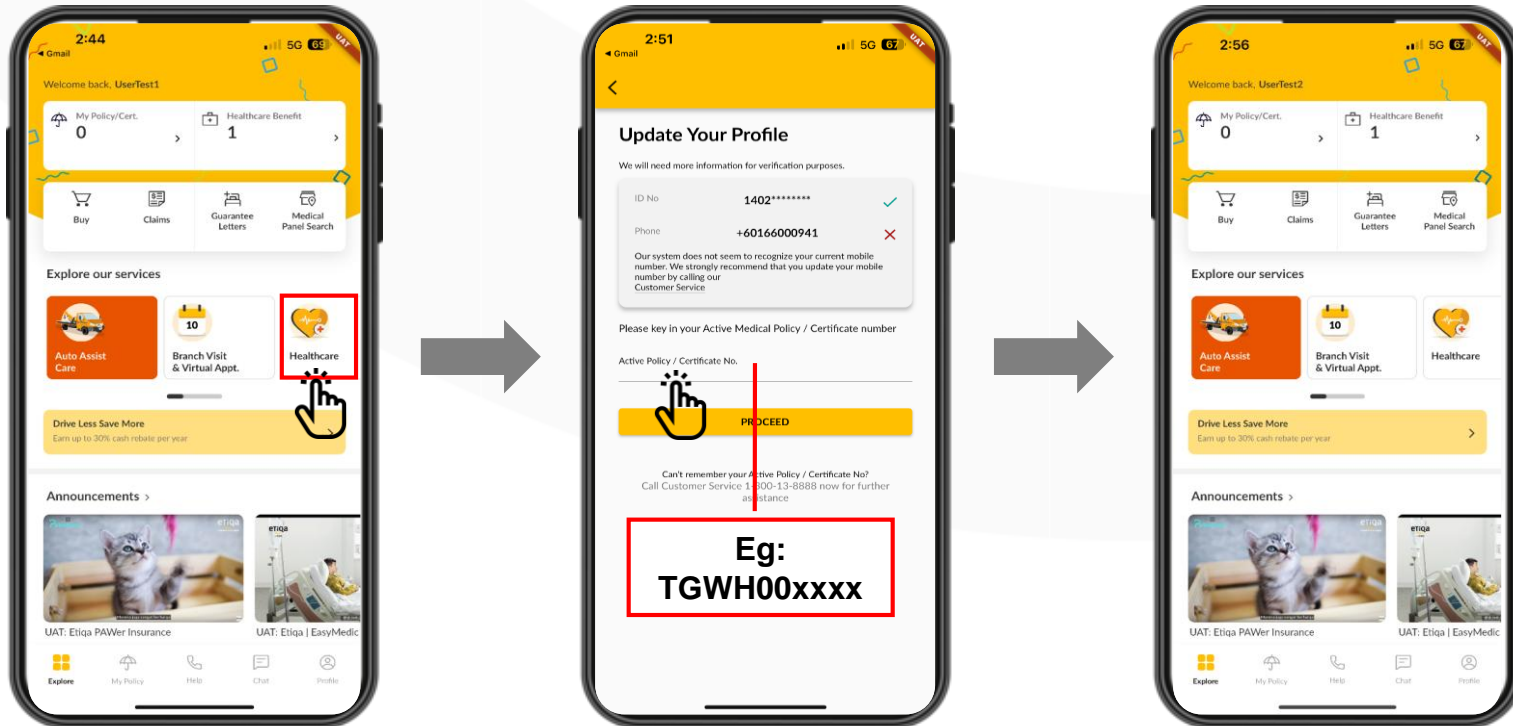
2:44
◂ Gmail
5G 69
UAT

Welcome back, UserTest1

My Policy/Cert.
0

Healthcare Benefit
1

Buy
Claims
Guarantee Letters
Medical Panel Search

Explore our services

Auto Assist Care
10
Branch Visit & Virtual Appt.
Healthcare

Drive Less Save More
Earn up to 30% cash rebate per year

Announcements >

etiqa
UAT: Etiqa PAWer Insurance
etiqa
UAT: Etiqa | EasyMedic

Explore
My Policy
Help
Chat
Profile

2:51
◂ Gmail
5G 67
UAT

Update Your Profile

We will need more information for verification purposes.

ID No
1402********

Phone
+60166000941

Our system does not seem to recognize your current mobile number. We strongly recommend that you update your mobile number by calling our Customer Service

Please key in your Active Medical Policy / Certificate number

Active Policy / Certificate No.

PROCEED

Can't remember your Active Policy / Certificate No?
Call Customer Service 1-800-13-8888 now for further assistance

Eg: TGWH00xxxx

2:56
5G 67
UAT

Welcome back, UserTest2

My Policy/Cert.
0

Healthcare Benefit
1

Buy
Claims
Guarantee Letters
Medical Panel Search

Explore our services

Auto Assist Care
10
Branch Visit & Virtual Appt.
Healthcare

Drive Less Save More
Earn up to 30% cash rebate per year

Announcements >

etiqa
UAT: Etiqa PAWer Insurance
etiqa
UAT: Etiqa | EasyMedic

Explore
My Policy
Help
Chat
Profile